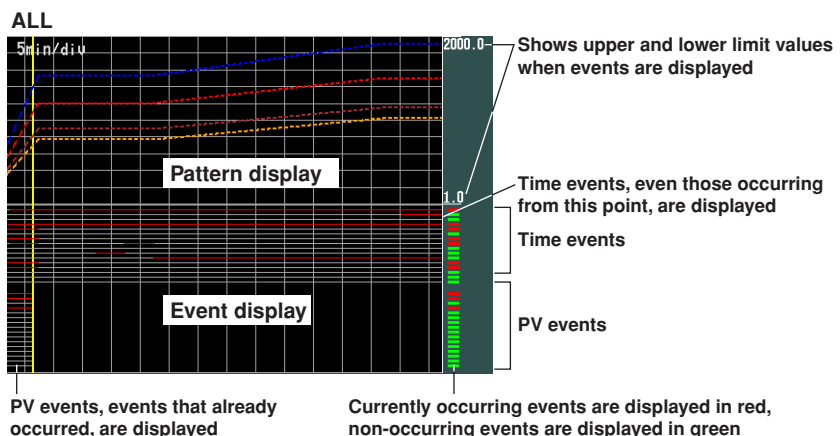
ALL

5min/div

2000.0

Shows upper and lower limit values when events are displayed

Pattern display

1.0

Time events, even those occurring from this point, are displayed

Time events

Event display

PV events

PV events, events that already occurred, are displayed

Currently occurring events are displayed in red, non-occurring events are displayed in green